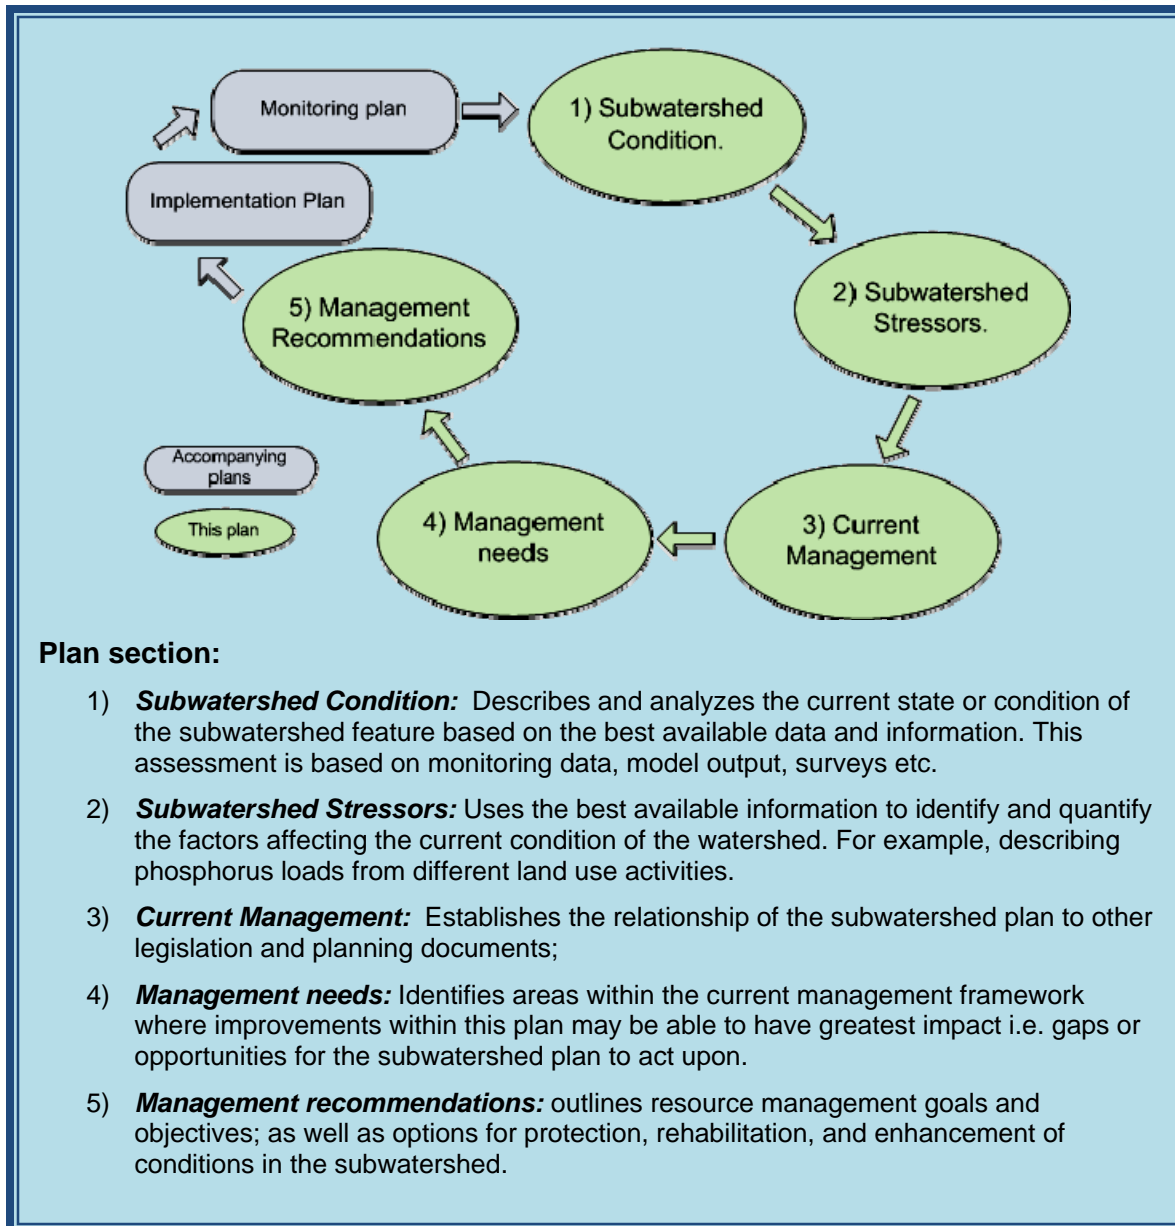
Monitoring plan

1) Subwatershed Condition.

Implementation Plan

2) Subwatershed Stressors.

5) Management Recommendations

Accompanying plans

This plan

4) Management needs

3) Current Management

**Plan section:**

1) *Subwatershed Condition:* Describes and analyzes the current state or condition of the subwatershed feature based on the best available data and information. This assessment is based on monitoring data, model output, surveys etc.

2) *Subwatershed Stressors:* Uses the best available information to identify and quantify the factors affecting the current condition of the watershed. For example, describing phosphorus loads from different land use activities.

3) *Current Management:* Establishes the relationship of the subwatershed plan to other legislation and planning documents;

4) *Management needs:* Identifies areas within the current management framework where improvements within this plan may be able to have greatest impact i.e. gaps or opportunities for the subwatershed plan to act upon.

5) *Management recommendations:* outlines resource management goals and objectives; as well as options for protection, rehabilitation, and enhancement of conditions in the subwatershed.